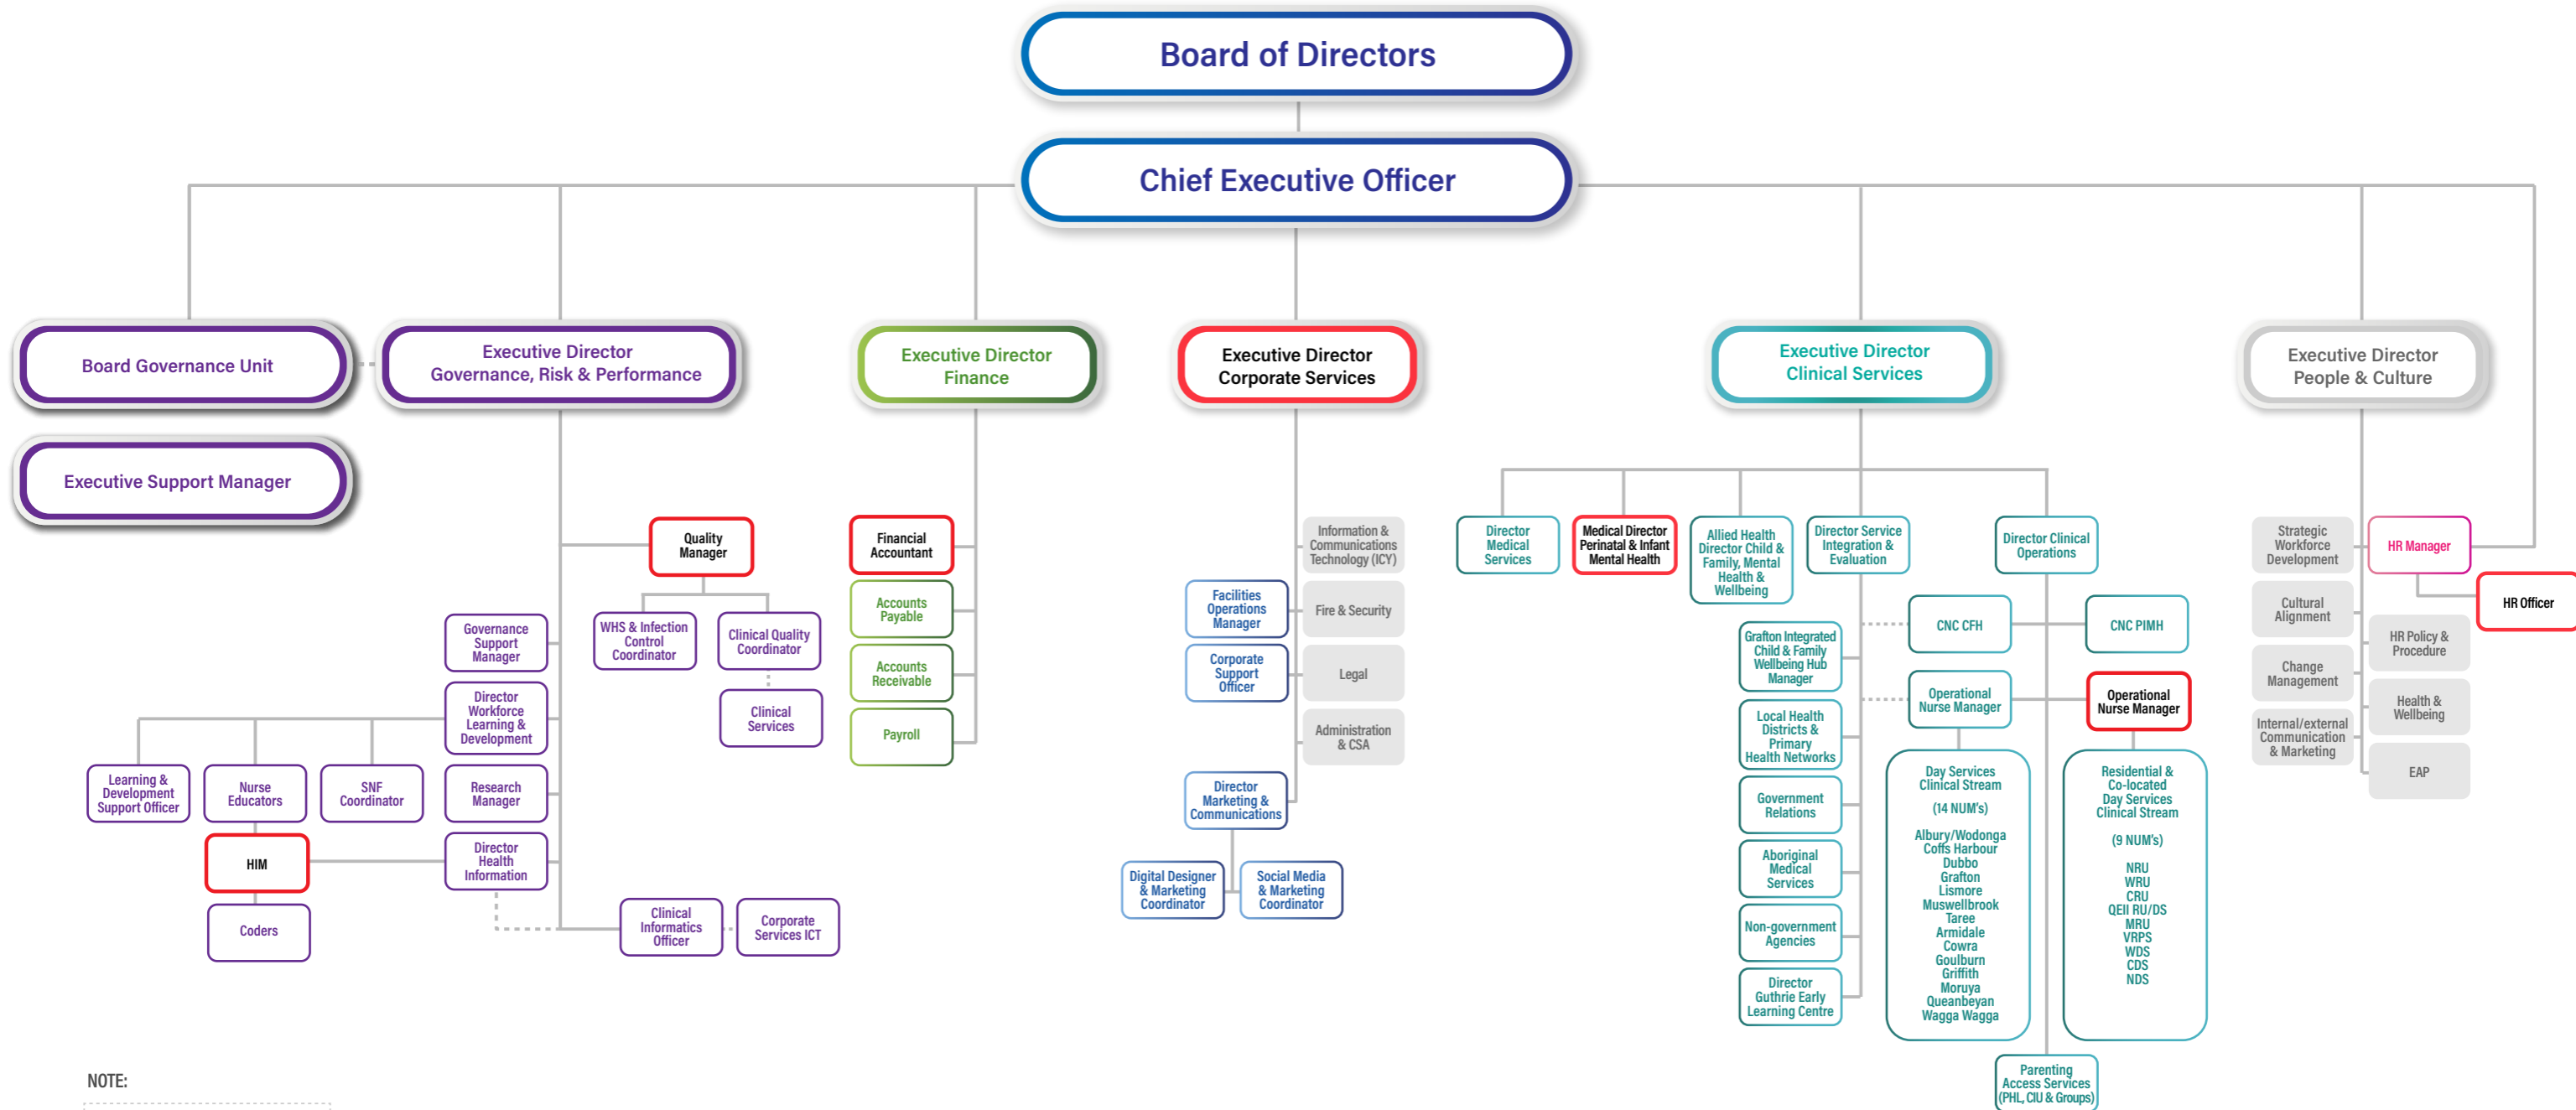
Board of Directors

Chief Executive Officer

Board Governance Unit

Executive Director Governance, Risk & Performance

Executive Director Finance

Executive Director Corporate Services

Executive Director Clinical Services

Executive Director People & Culture

Executive Support Manager

Quality Manager

WHS & Infection Control Coordinator

Clinical Quality Coordinator

Clinical Services

Governance Support Manager

Director Workforce Learning & Development

Research Manager

Director Health Information

Learning & Development Support Officer

Nurse Educators

SNF Coordinator

HIM

Coders

Clinical Informatics Officer

Corporate Services ICT

Financial Accountant

Accounts Payable

Accounts Receivable

Payroll

Information & Communications Technology (ICY)

Facilities Operations Manager

Fire & Security

Corporate Support Officer

Legal

Administration & CSA

Director Marketing & Communications

Digital Designer & Marketing Coordinator

Social Media & Marketing Coordinator

Director Medical Services

Medical Director Perinatal & Infant Mental Health

Allied Health Director Child & Family, Mental Health & Wellbeing

Director Service Integration & Evaluation

Director Clinical Operations

Grafton Integrated Child & Family Wellbeing Hub Manager

Local Health Districts & Primary Health Networks

Government Relations

Aboriginal Medical Services

Non-government Agencies

Director Guthrie Early Learning Centre

CNC CFH

CNC PIMH

Operational Nurse Manager

Operational Nurse Manager

Day Services Clinical Stream

(14 NUM's)

Albury/Wodonga
Coffs Harbour
Dubbo
Grafton
Lismore
Muswellbrook
Taree
Armidale
Cowra
Goulburn
Griffith
Moruya
Queanbeyan
Wagga Wagga

Residential & Co-located Day Services Clinical Stream

(9 NUM's)

NRU
WRU
CRU
QEII RU/DS
MRU
VRPS
WDS
CDS
NDS

Parenting Access Services (PHL, CIU & Groups)

Strategic Workforce Development

Cultural Alignment

Change Management

Internal/external Communication & Marketing

HR Manager

HR Officer

HR Policy & Procedure

Health & Wellbeing

EAP

NOTE: